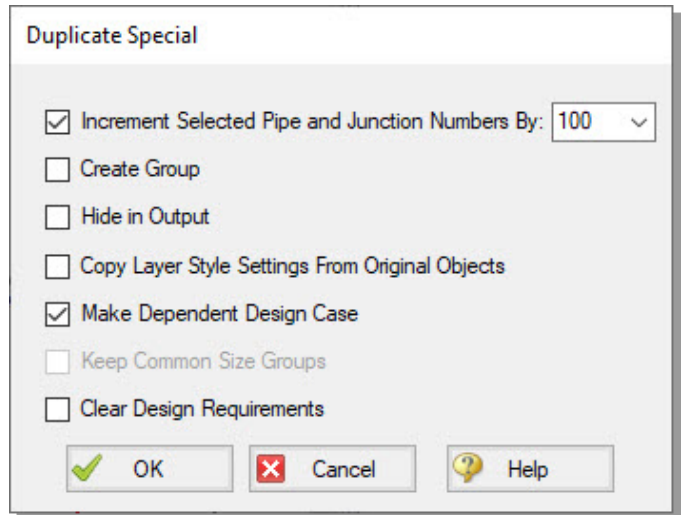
Duplicate Special

Increment Selected Pipe and Junction Numbers By: 100

Create Group

Hide in Output

Copy Layer Style Settings From Original Objects

Make Dependent Design Case

Keep Common Size Groups

Clear Design Requirements

OK

Cancel

Help